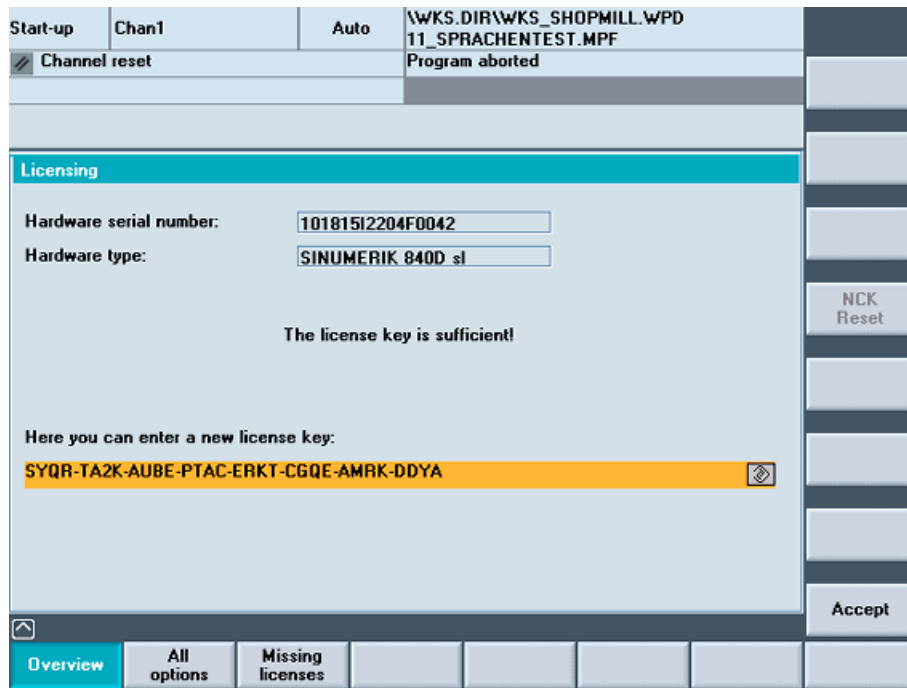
Start-up | Chan1 | Auto | \WKS.DIR\WKS_SHOPMILL.WPD
11_SPRACHENTEST.MPF

Channel reset

Program aborted

Licensing

Hardware serial number: 101815I2204F0042

Hardware type: SINUMERIK 840D sl

The license key is sufficient!

Here you can enter a new license key:

SYQR-TA2K-AUBE-PTAC-ERKT-CGQE-AMRK-DDYA

NCK Reset

Accept

Overview

All options

Missing licenses